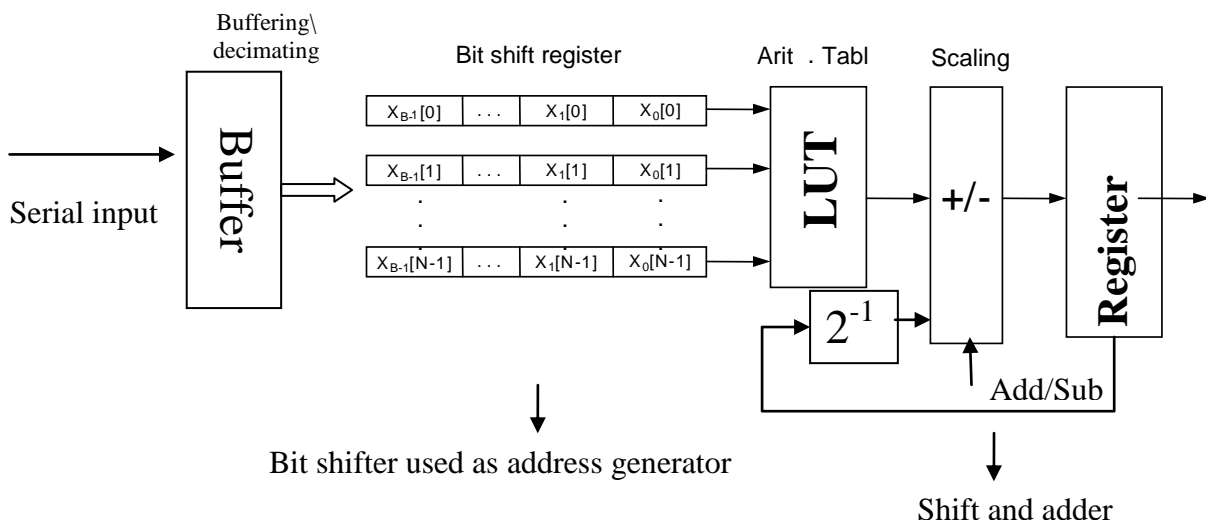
Buffering\ decimating

Bit shift register

Arit . Tabl

Scaling

Serial input

Buffer

$X_{B-1}[0]$ | ... | $X_1[0]$ | $X_0[0]$

$X_{B-1}[1]$ | ... | $X_1[1]$ | $X_0[1]$

$X_{B-1}[N-1]$ | ... | $X_1[N-1]$ | $X_0[N-1]$

LUT

+/-

Register

$2^{-1}$

Add/Sub

Bit shifter used as address generator

Shift and adder